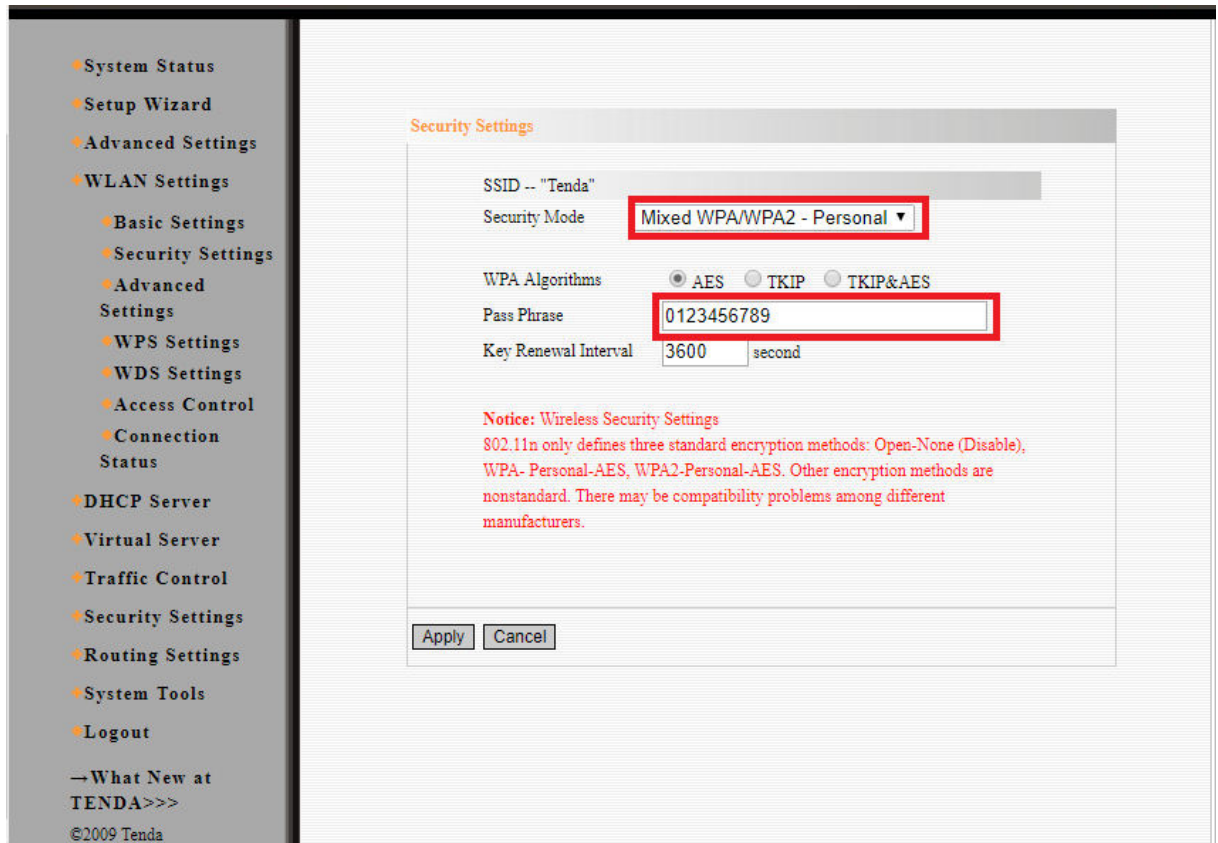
System Status
Setup Wizard
Advanced Settings
WLAN Settings
Basic Settings
Security Settings
Advanced Settings
WPS Settings
WDS Settings
Access Control
Connection Status
DHCP Server
Virtual Server
Traffic Control
Security Settings
Routing Settings
System Tools
Logout

→What New at TENDA>>>
©2009 Tenda

Security Settings

SSID -- "Tenda"
Security Mode Mixed WPA/WPA2 - Personal

WPA Algorithms AES TKIP TKIP&AES
Pass Phrase 0123456789
Key Renewal Interval 3600 second

Notice: Wireless Security Settings
802.11n only defines three standard encryption methods: Open-None (Disable), WPA- Personal-AES, WPA2-Personal-AES. Other encryption methods are nonstandard. There may be compatibility problems among different manufacturers.

Apply Cancel